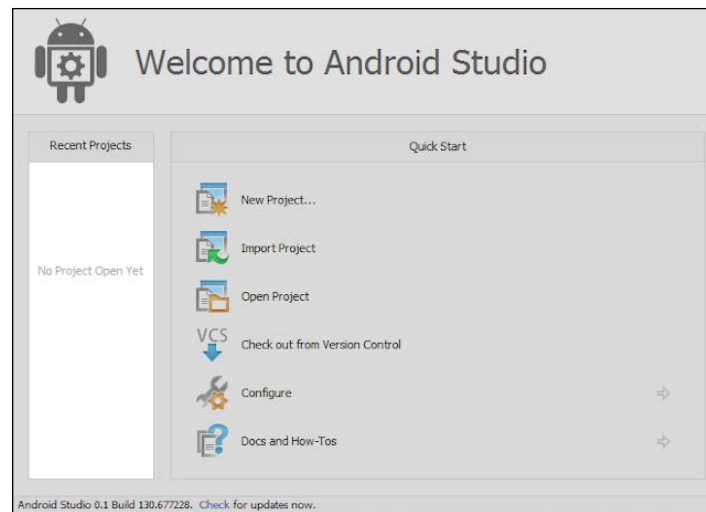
Welcome to Android Studio

Recent Projects

No Project Open Yet

Quick Start

New Project...

Import Project

Open Project

VCS

Check out from Version Control

Configure

Docs and How-Tos

Android Studio 0.1 Build 130.677228. Check for updates now.